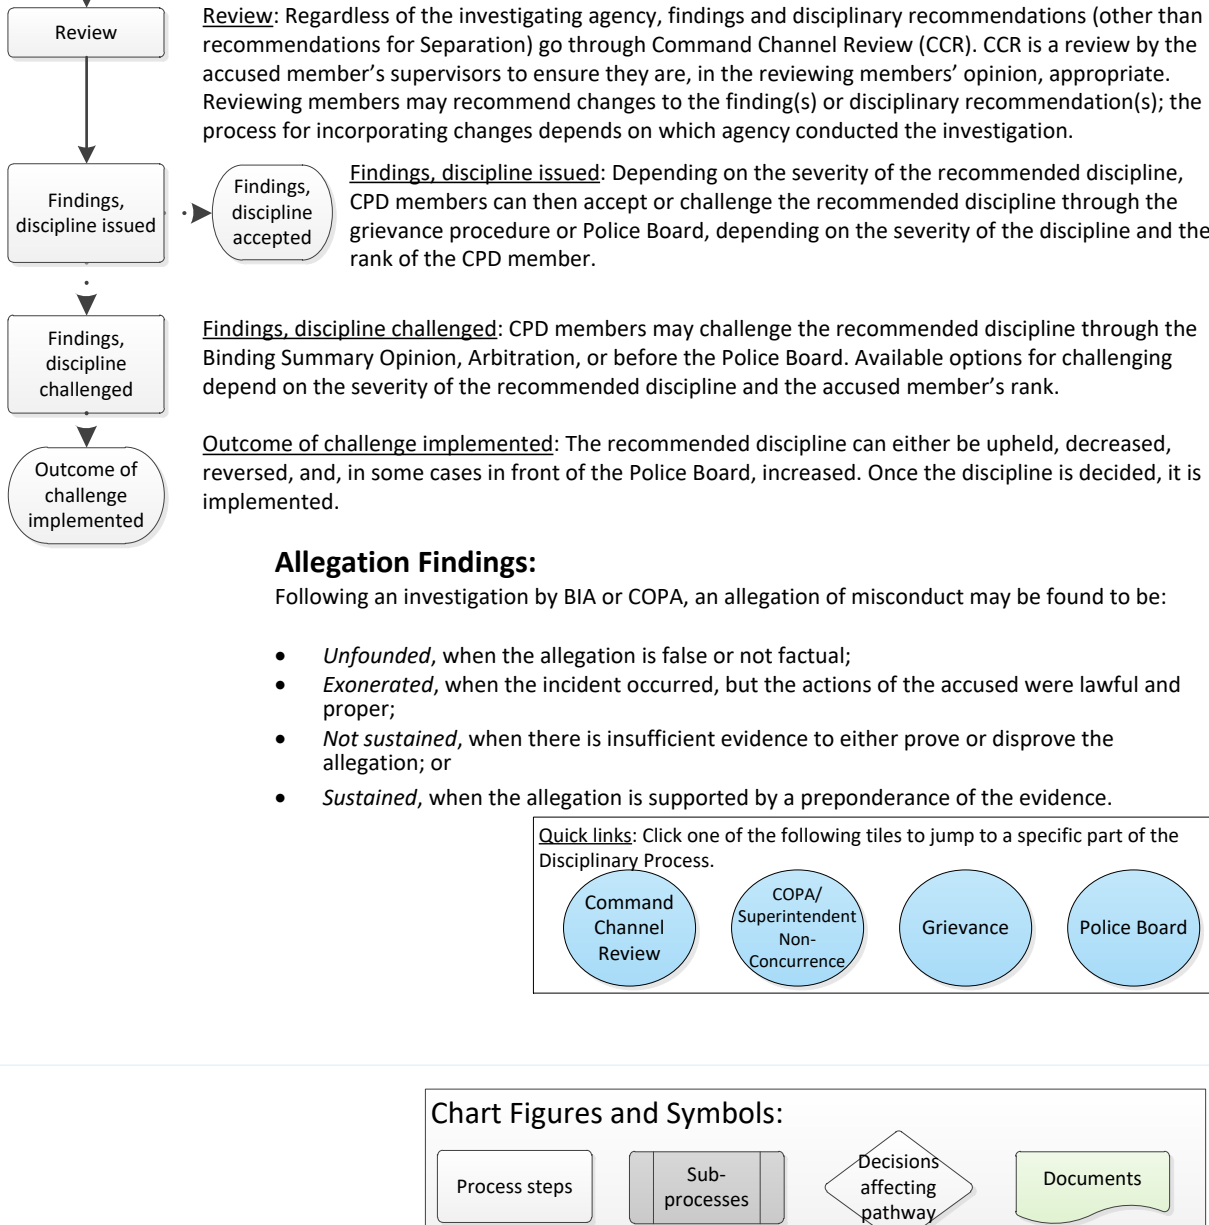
Review

Review: Regardless of the investigating agency, findings and disciplinary recommendations (other than recommendations for Separation) go through Command Channel Review (CCR). CCR is a review by the accused member's supervisors to ensure they are, in the reviewing members' opinion, appropriate. Reviewing members may recommend changes to the finding(s) or disciplinary recommendation(s); the process for incorporating changes depends on which agency conducted the investigation.

Findings, discipline issued

Findings, discipline accepted

Findings, discipline issued: Depending on the severity of the recommended discipline, CPD members can then accept or challenge the recommended discipline through the grievance procedure or Police Board, depending on the severity of the discipline and the rank of the CPD member.

Findings, discipline challenged

Findings, discipline challenged: CPD members may challenge the recommended discipline through the Binding Summary Opinion, Arbitration, or before the Police Board. Available options for challenging depend on the severity of the recommended discipline and the accused member's rank.

Outcome of challenge implemented

Outcome of challenge implemented: The recommended discipline can either be upheld, decreased, reversed, and, in some cases in front of the Police Board, increased. Once the discipline is decided, it is implemented.

**Allegation Findings:**

Following an investigation by BIA or COPA, an allegation of misconduct may be found to be:

- *Unfounded*, when the allegation is false or not factual;
- *Exonerated*, when the incident occurred, but the actions of the accused were lawful and proper;
- *Not sustained*, when there is insufficient evidence to either prove or disprove the allegation; or
- *Sustained*, when the allegation is supported by a preponderance of the evidence.

Quick links: Click one of the following tiles to jump to a specific part of the Disciplinary Process.

Command Channel Review

COPA/ Superintendent Non-Concurrence

Grievance

Police Board

Chart Figures and Symbols:

Process steps

Sub-processes

Decisions affecting pathway

Documents